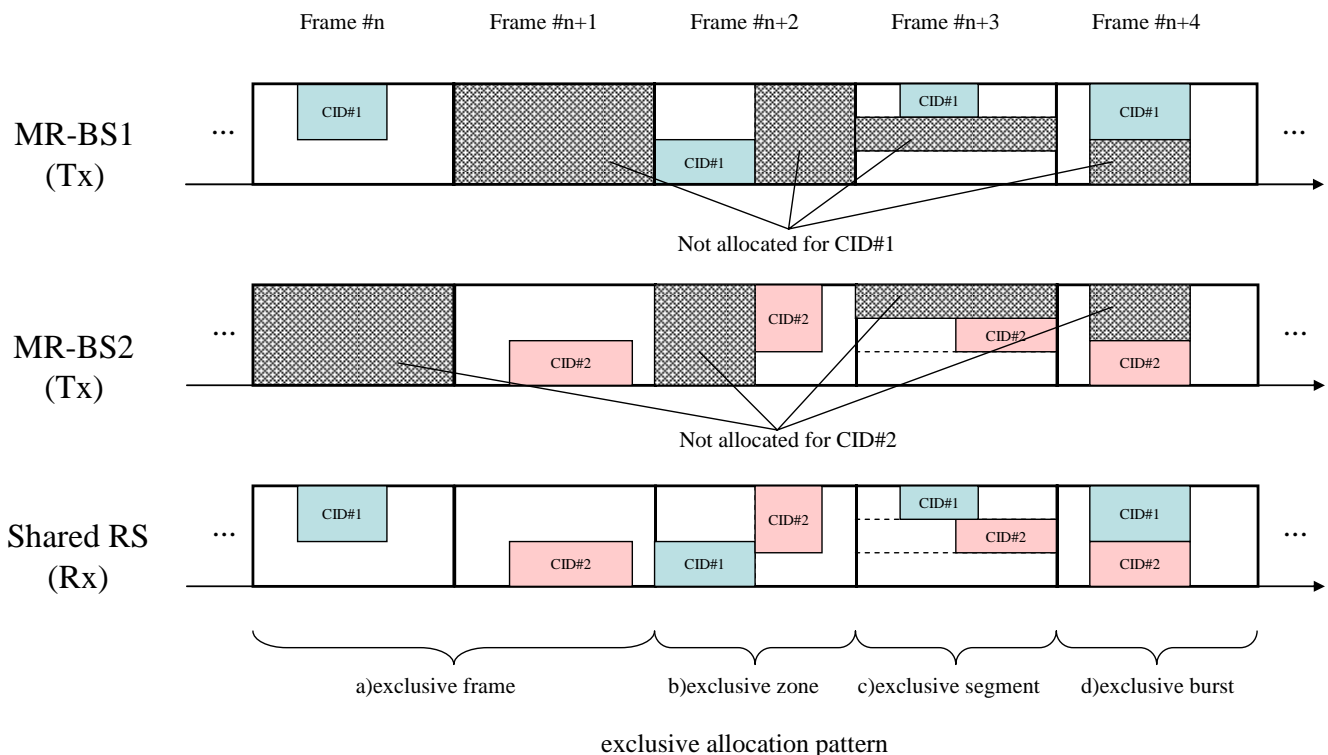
Frame #n Frame #n+1 Frame #n+2 Frame #n+3 Frame #n+4

MR-BS1 (Tx)

...

CID#1

CID#1

CID#1

CID#1

...

Not allocated for CID#1

MR-BS2 (Tx)

...

CID#2

CID#2

CID#2

CID#2

...

Not allocated for CID#2

Shared RS (Rx)

...

CID#1

CID#2

CID#2

CID#1

CID#1

CID#2

CID#1

CID#2

...

a)exclusive frame

b)exclusive zone

c)exclusive segment

d)exclusive burst

exclusive allocation pattern